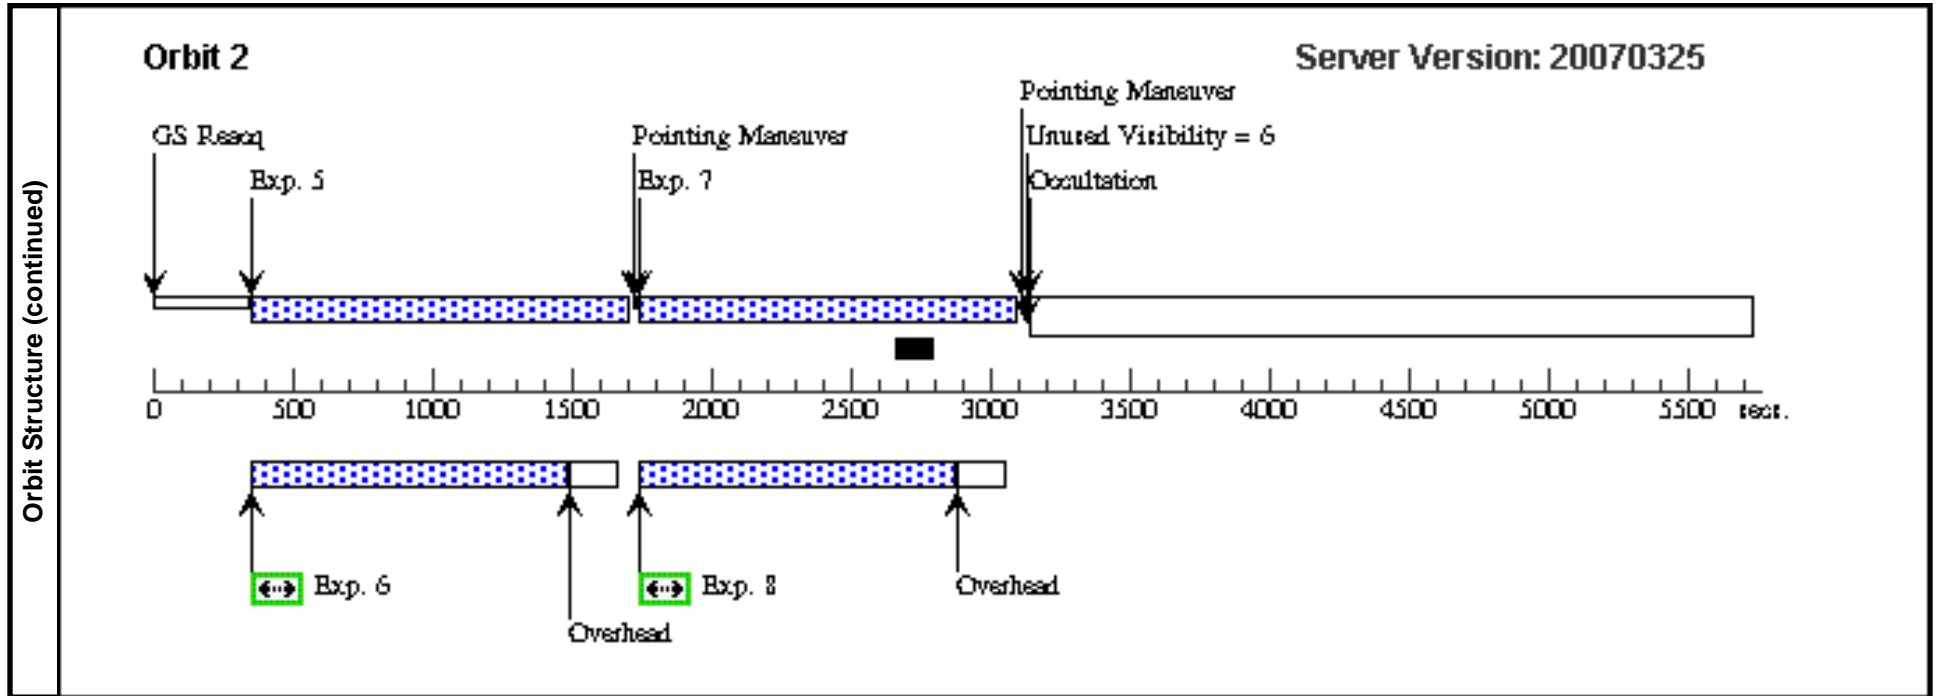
Orbit Structure (continued)

Orbit 2

Server Version: 20070325

Pointing Maneuver

GS Reacq

Pointing Maneuver

Unused Visibility = 6

Exp. 5

Exp. 7

Occultation

0 500 1000 1500 2000 2500 3000 3500 4000 4500 5000 5500 secs.

Exp. 6

Exp. 8

Overhead

Overhead